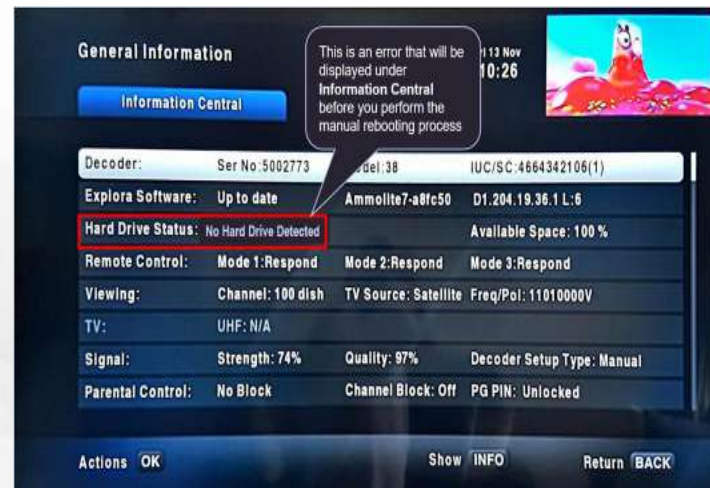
General Information

Information Central

This is an error that will be displayed under **Information Central** before you perform the manual rebooting process

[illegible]i 13 Nov
10:26

| Decoder: | Ser No:5002773 | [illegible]del:38 | IUC/SC:4664342106(1) |
|---|---|---|---|
| Explora Software: | Up to date | Ammolite7-a8fc50 | D1.204.19.36.1 L:6 |
| Hard Drive Status: | No Hard Drive Detected | | Available Space: 100 % |
| Remote Control: | Mode 1:Respond | Mode 2:Respond | Mode 3:Respond |
| Viewing: | Channel: 100 dish | TV Source: Satellite | Freq/Pol: 11010000V |
| TV: | UHF: N/A | | |
| Signal: | Strength: 74% | Quality: 97% | Decoder Setup Type: Manual |
| Parental Control: | No Block | Channel Block: Off | PG PIN: Unlocked |

Actions OK

Show INFO

Return BACK